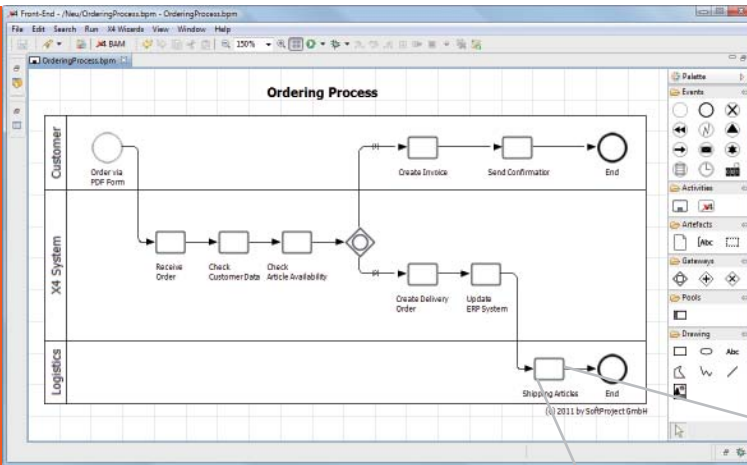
X4 Front-End - /Neu/OrderingProcess.bpm - OrderingProcess.bpm

File Edit Search Run X4 Wizards View Window Help

X4 BAM 150%

OrderingProcess.bpm

Ordering Process

Customer

X4 System

Logistics

Order via PDF Form

Receive Order

Check Customer Data

Check Article Availability

Create Invoice

Send Confirmation

End

Create Delivery Order

Update ERP System

Shipping Articles

End

(c) 2011 by SoftProject GmbH

Palette

Events

Activities

Artefacts

Abc

Gateways

Pools

Drawing

Abc